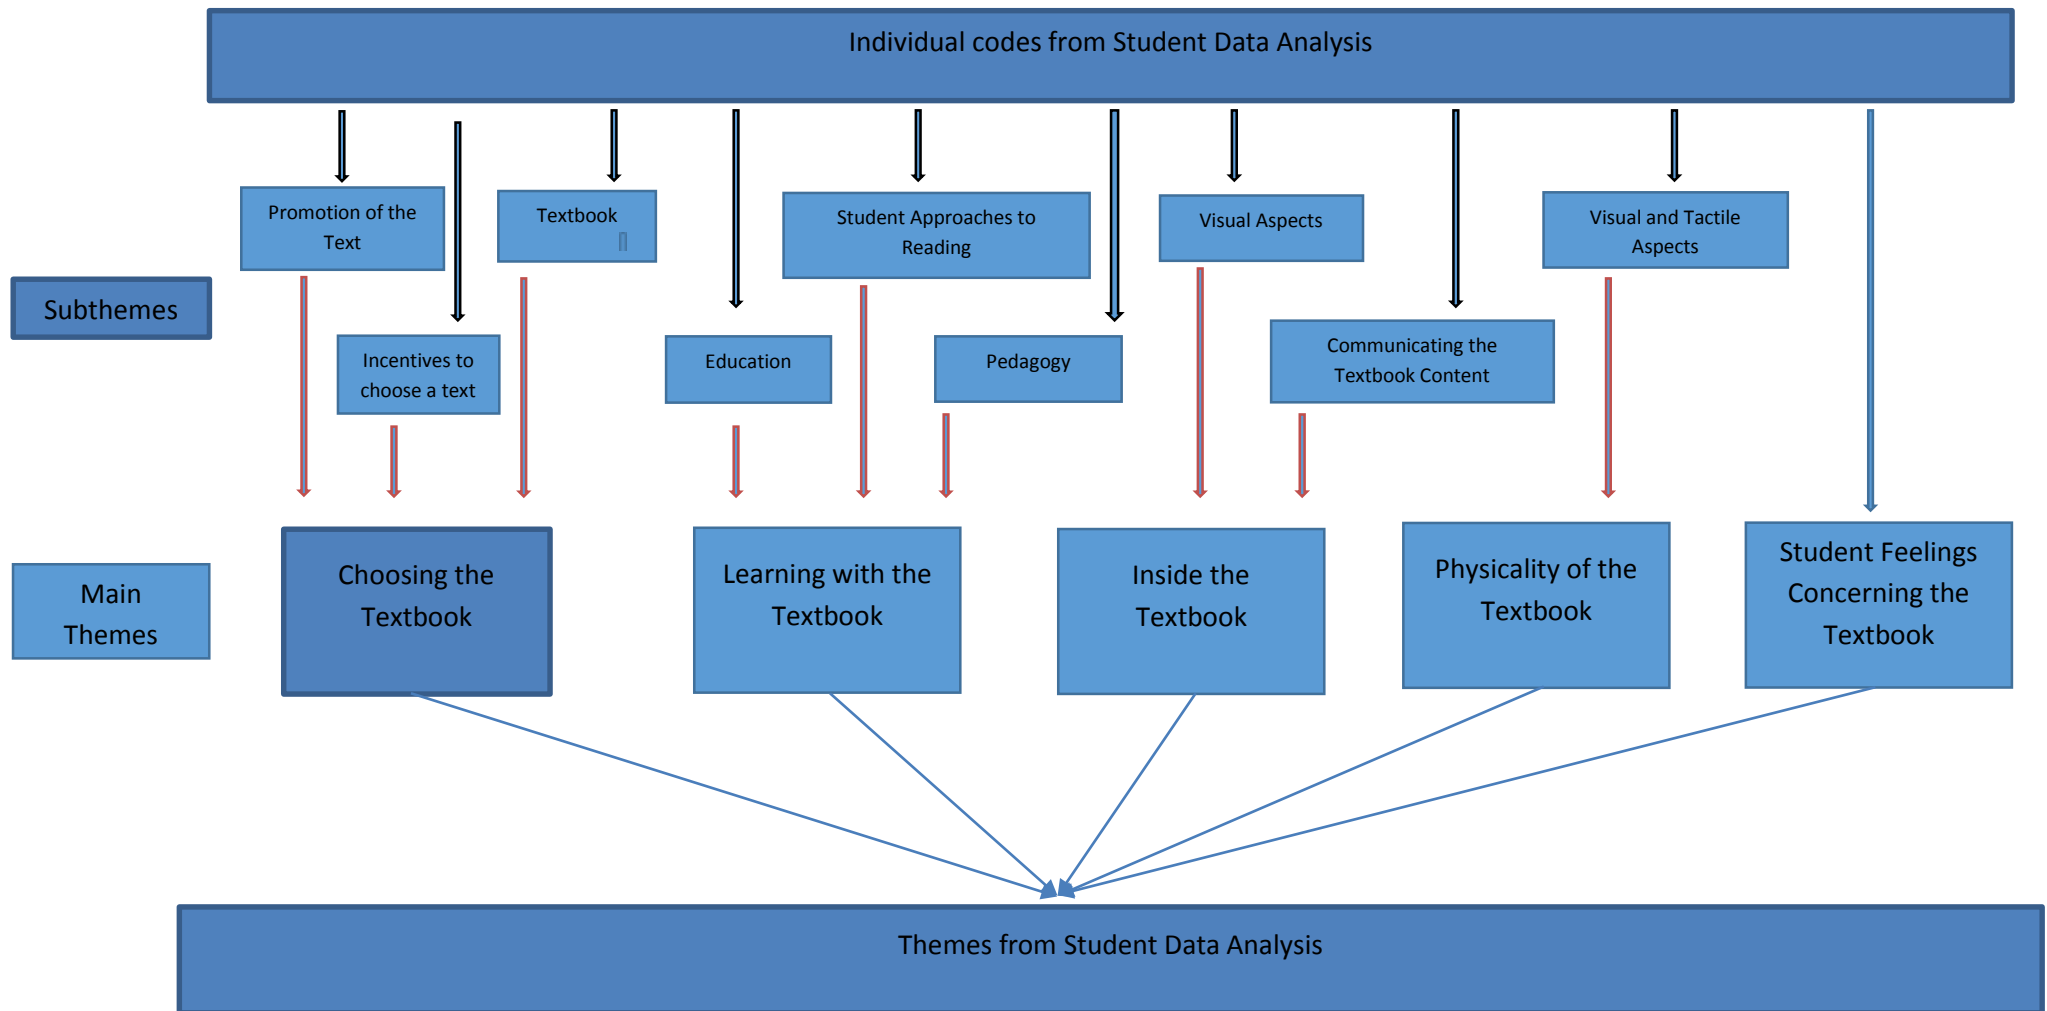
Individual codes from Student Data Analysis

Subthemes

Promotion of the Text

Textbook

Student Approaches to Reading

Visual Aspects

Visual and Tactile Aspects

Incentives to choose a text

Education

Pedagogy

Communicating the Textbook Content

Main Themes

Choosing the Textbook

Learning with the Textbook

Inside the Textbook

Physicality of the Textbook

Student Feelings Concerning the Textbook

Themes from Student Data Analysis